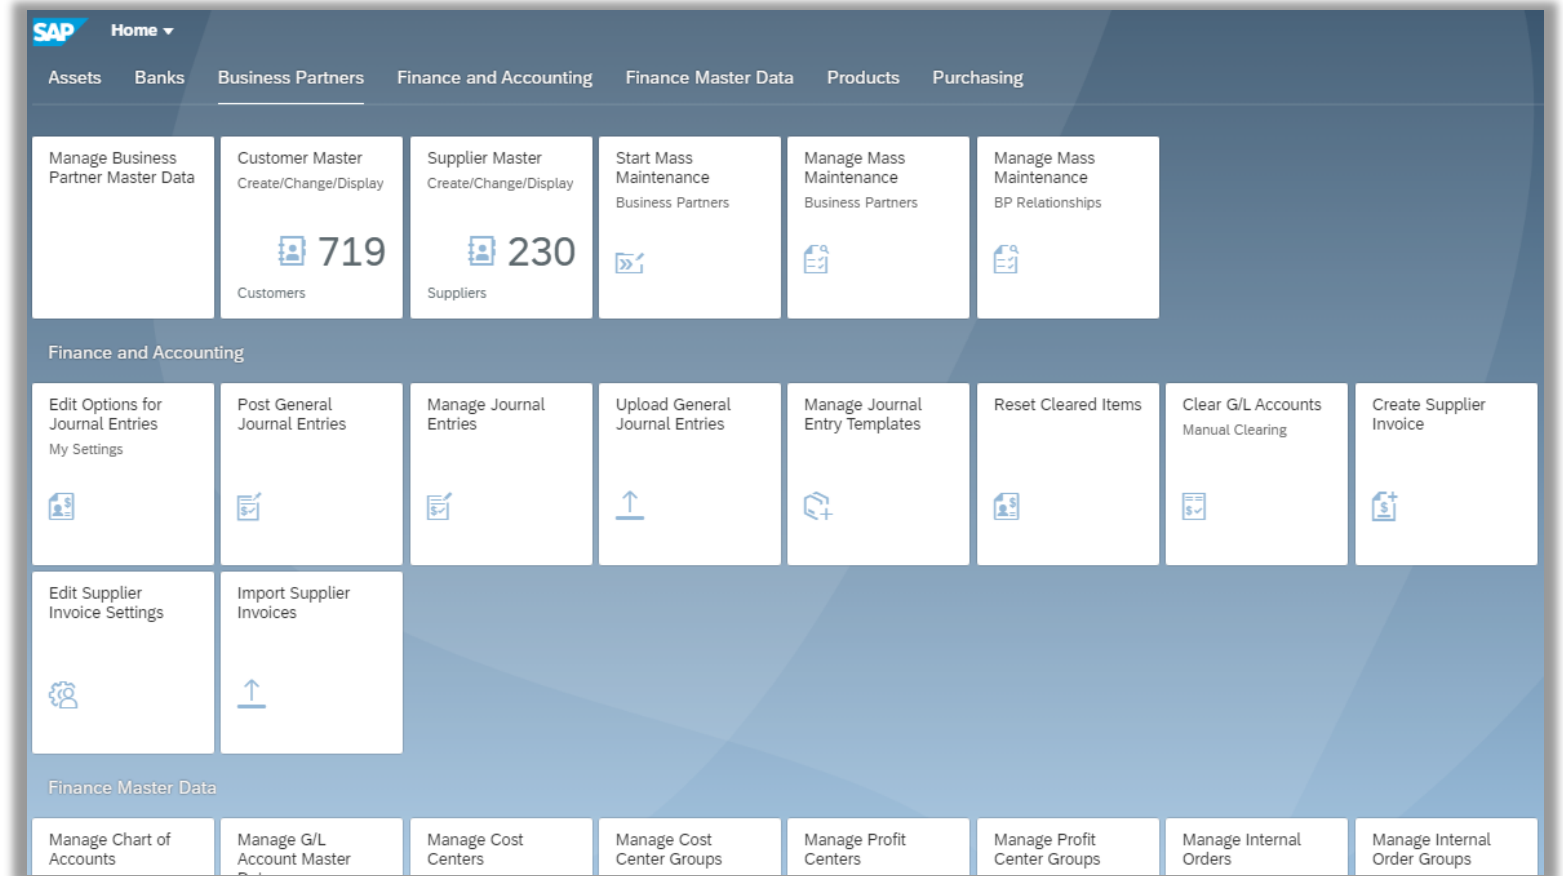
SAP Home

Assets Banks Business Partners Finance and Accounting Finance Master Data Products Purchasing

Manage Business Partner Master Data

Customer Master
Create/Change/Display
719
Customers

Supplier Master
Create/Change/Display
230
Suppliers

Start Mass Maintenance
Business Partners

Manage Mass Maintenance
Business Partners

Manage Mass Maintenance
BP Relationships

Finance and Accounting

Edit Options for Journal Entries
My Settings

Post General Journal Entries

Manage Journal Entries

Upload General Journal Entries

Manage Journal Entry Templates

Reset Cleared Items

Clear G/L Accounts
Manual Clearing

Create Supplier Invoice

Edit Supplier Invoice Settings

Import Supplier Invoices

Finance Master Data

Manage Chart of Accounts

Manage G/L Account Master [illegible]

Manage Cost Centers

Manage Cost Center Groups

Manage Profit Centers

Manage Profit Center Groups

Manage Internal Orders

Manage Internal Order Groups